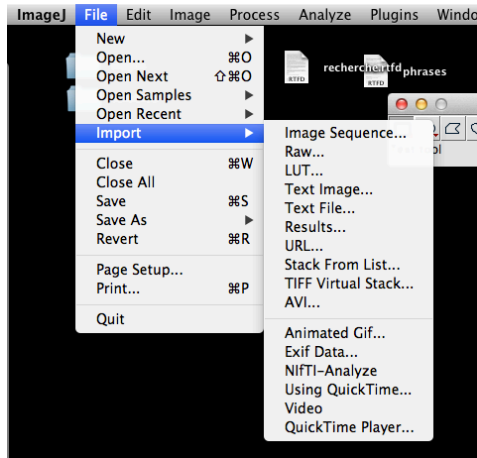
ImageJ File Edit Image Process Analyze Plugins Windo

New ▶
Open... ⌘O
Open Next ⇧⌘O
Open Samples ▶
Open Recent ▶
Import ▶

Close ⌘W
Close All
Save ⌘S
Save As ▶
Revert ⌘R

Page Setup...
Print... ⌘P

Quit

Image Sequence...
Raw...
LUT...
Text Image...
Text File...
Results...
URL...
Stack From List...
TIFF Virtual Stack...
AVI...

Animated Gif...
Exif Data...
NIfTI-Analyze
Using QuickTime...
Video
QuickTime Player...

RTFD
recherche.rtfd
RTFD
phrases